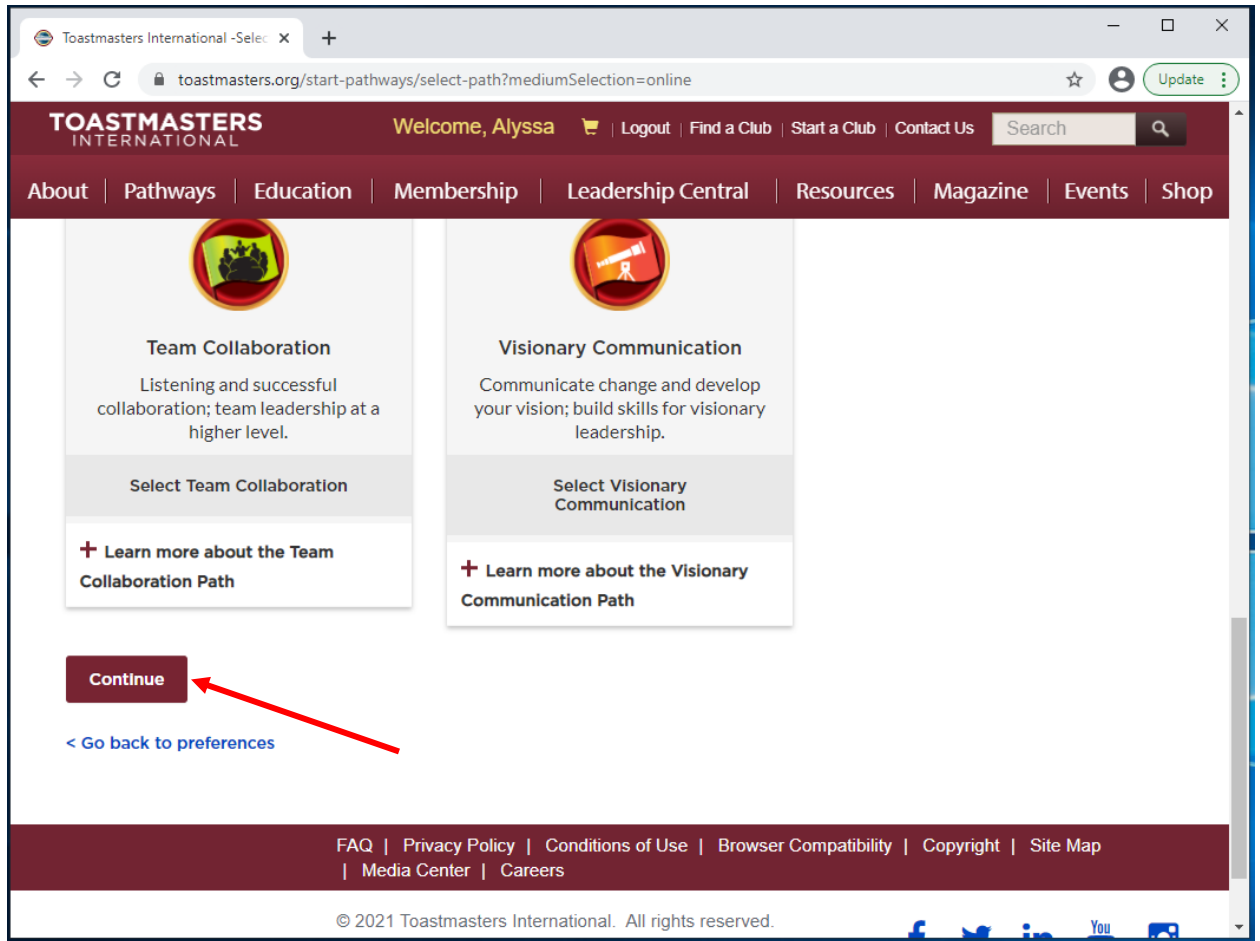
Toastmasters International -Selec ×
+
toastmasters.org/start-pathways/select-path?mediumSelection=online
Update

TOASTMASTERS INTERNATIONAL
Welcome, Alyssa | Logout | Find a Club | Start a Club | Contact Us
Search

About | Pathways | Education | Membership | Leadership Central | Resources | Magazine | Events | Shop

Team Collaboration

Listening and successful collaboration; team leadership at a higher level.

Select Team Collaboration

+ Learn more about the Team Collaboration Path

Visionary Communication

Communicate change and develop your vision; build skills for visionary leadership.

Select Visionary Communication

+ Learn more about the Visionary Communication Path

Continue

< Go back to preferences

FAQ | Privacy Policy | Conditions of Use | Browser Compatibility | Copyright | Site Map | Media Center | Careers

© 2021 Toastmasters International. All rights reserved.

You Tube